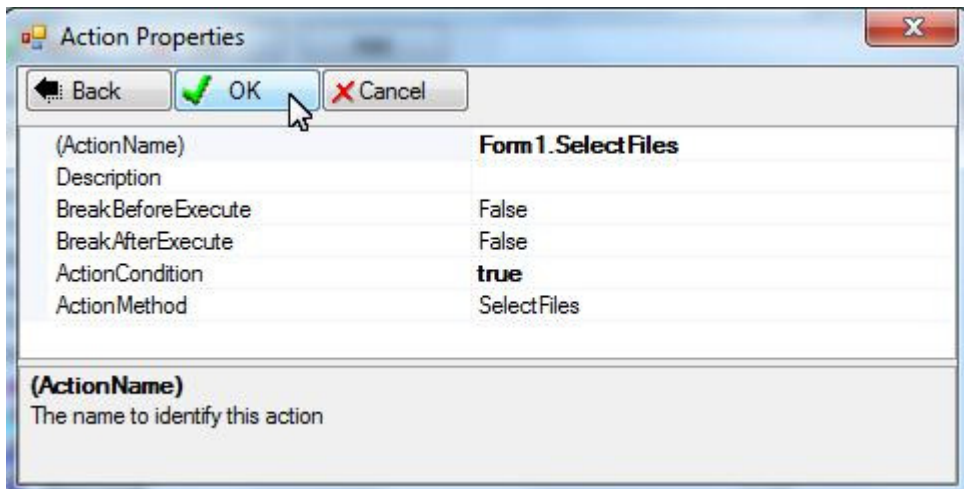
Action Properties

Back OK Cancel

| (ActionName) | Form1.SelectFiles |
|---|---|
| Description | |
| BreakBeforeExecute | False |
| BreakAfterExecute | False |
| ActionCondition | true |
| ActionMethod | SelectFiles |

(ActionName)
The name to identify this action